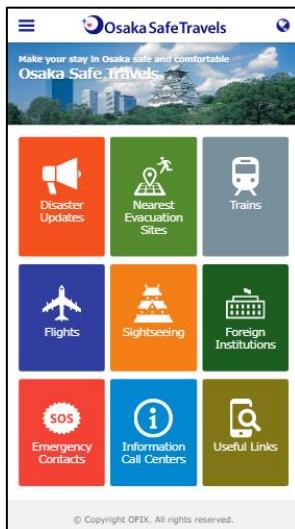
Osaka Safe Travels

Make your stay in Osaka safe and comfortable
Osaka Safe Travels

Disaster Updates

Nearest Evacuation Sites

Trains

Flights

Sightseeing

Foreign Institutions

SOS
Emergency Contacts

Information Call Centers

Useful Links

© Copyright OFIX. All rights reserved.